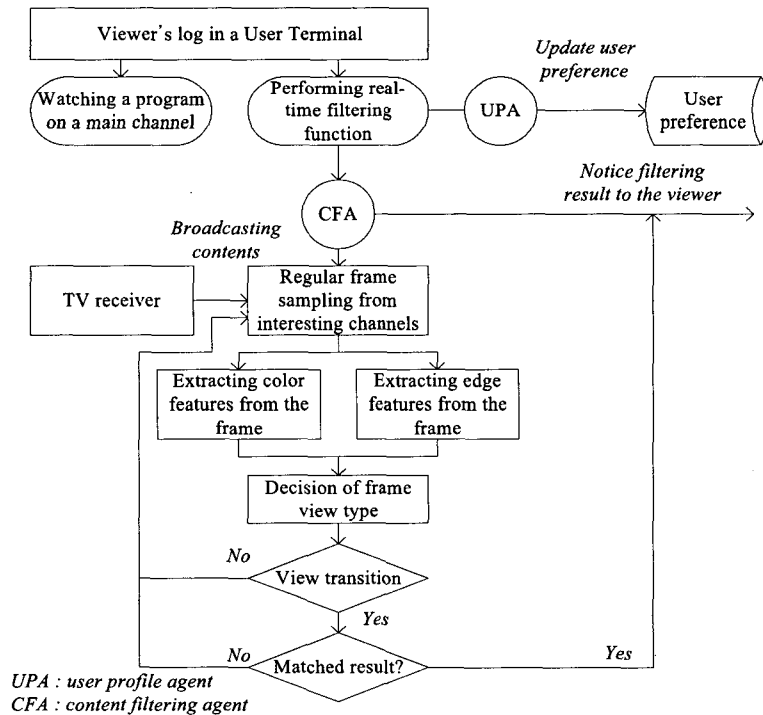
Viewer's log in a User Terminal

Watching a program on a main channel

Performing real-time filtering function

UPA

*Update user preference*

User preference

CFA

*Notice filtering result to the viewer*

*Broadcasting contents*

TV receiver

Regular frame sampling from interesting channels

Extracting color features from the frame

Extracting edge features from the frame

Decision of frame view type

*No*

View transition

*Yes*

*No*

Matched result?

*Yes*

*UPA : user profile agent*
*CFA : content filtering agent*